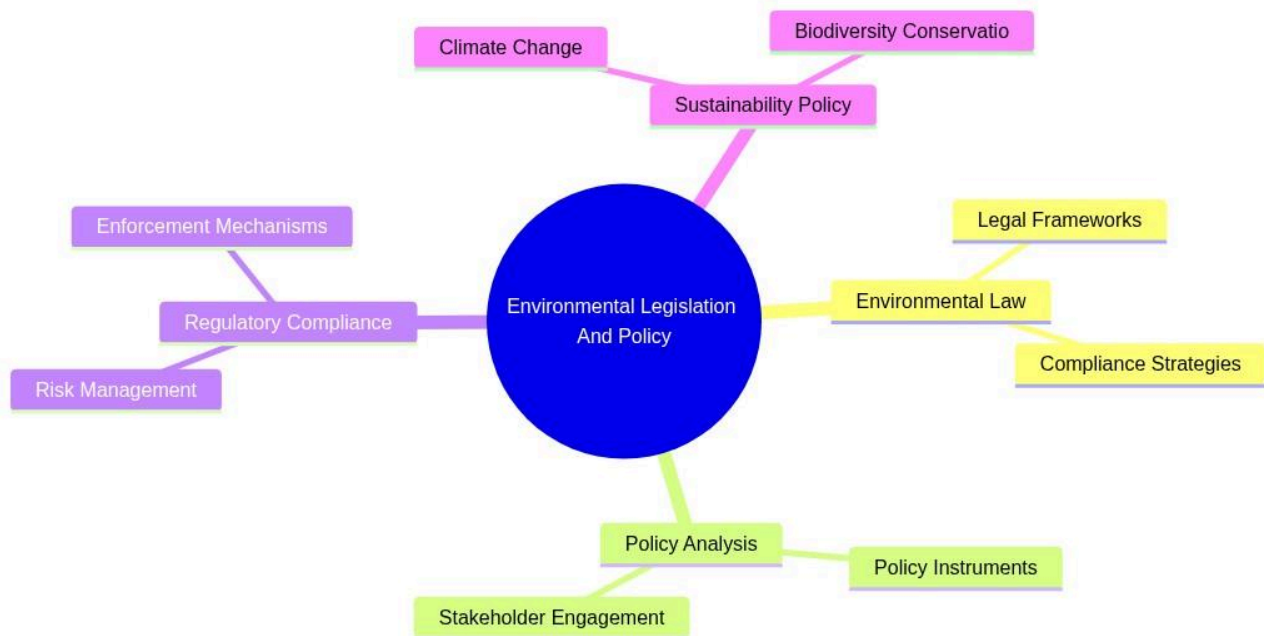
Environmental Legislation And Policy

Sustainability Policy

Climate Change

Biodiversity Conservatio

Environmental Law

Legal Frameworks

Compliance Strategies

Policy Analysis

Policy Instruments

Stakeholder Engagement

Regulatory Compliance

Enforcement Mechanisms

Risk Management